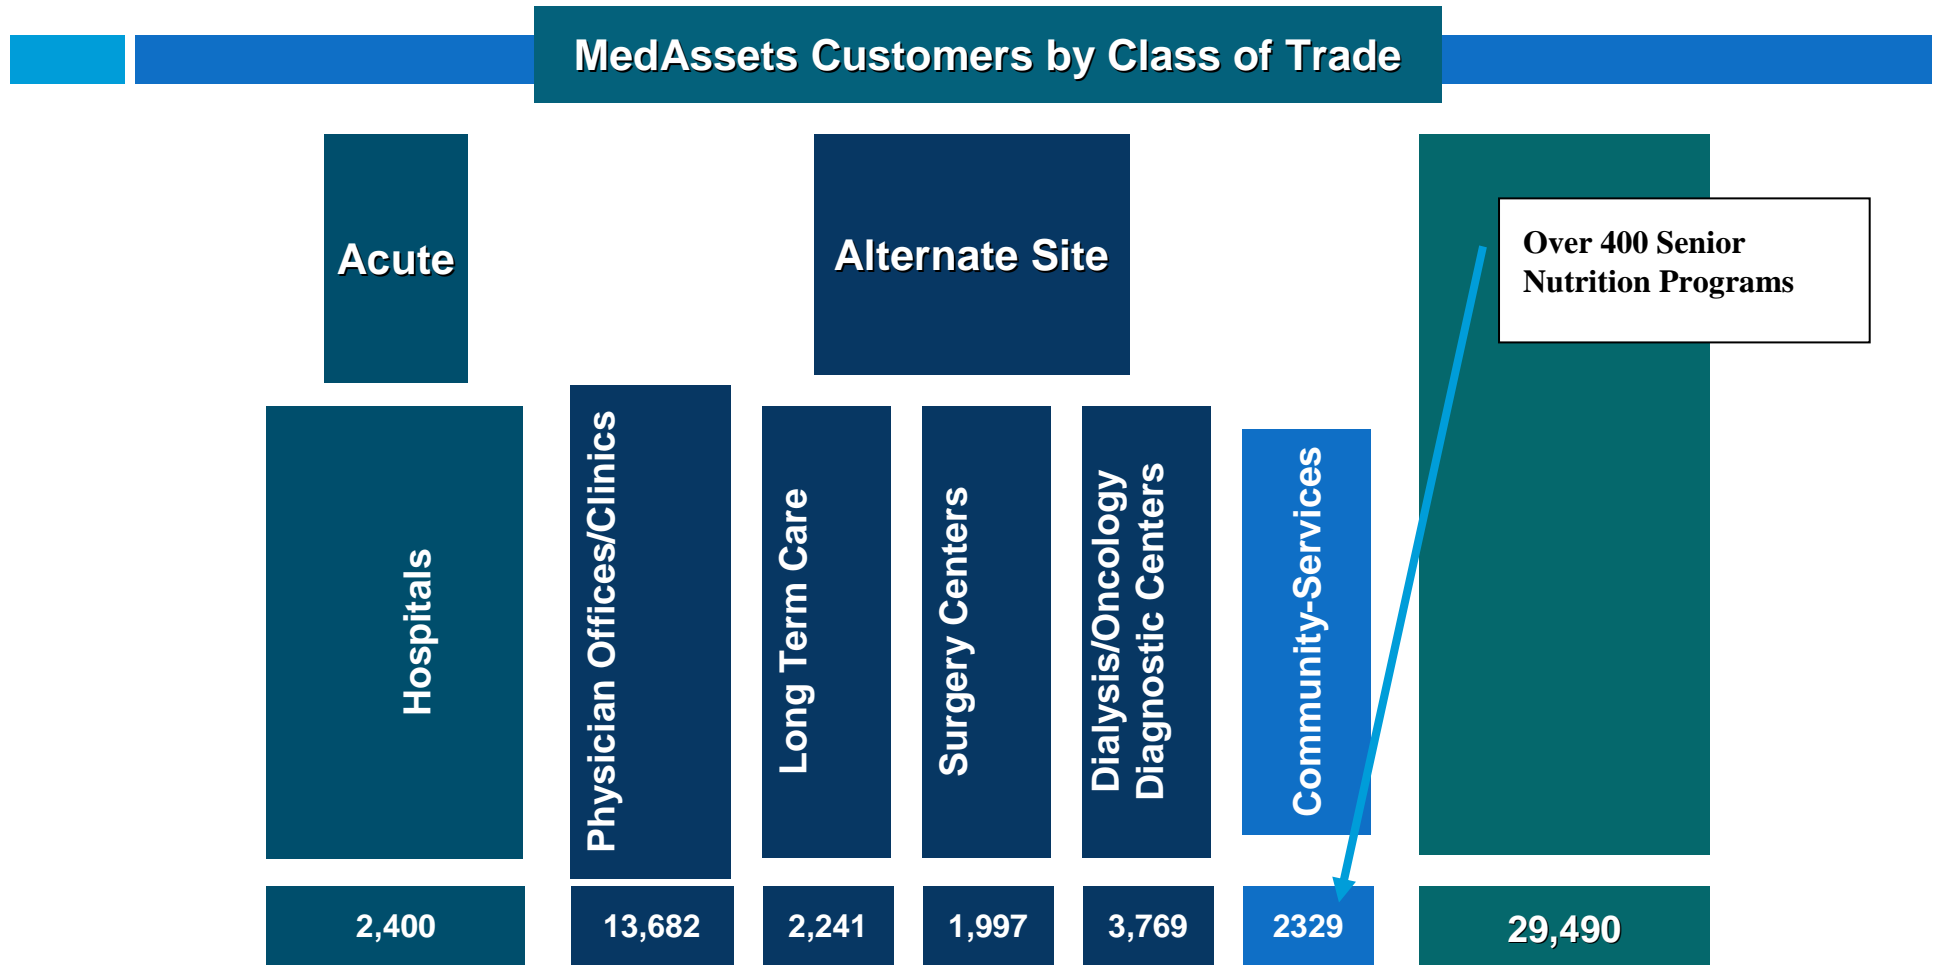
MedAssets Customers by Class of Trade

Acute

Alternate Site

Over 400 Senior Nutrition Programs

Hospitals

Physician Offices/Clinics

Long Term Care

Surgery Centers

Dialysis/Oncology Diagnostic Centers

Community-Services

2,400

13,682

2,241

1,997

3,769

2329

29,490